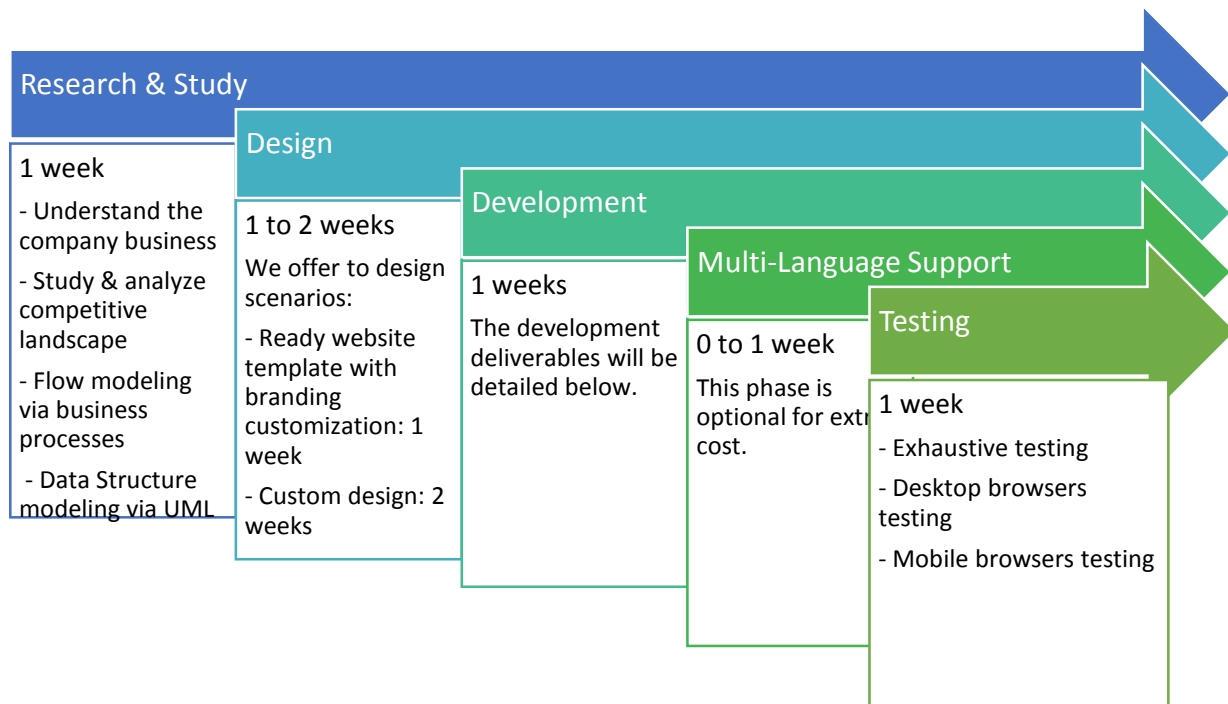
Research & Study

1 week

- Understand the company business

- Study & analyze competitive landscape

- Flow modeling via business processes

- Data Structure modeling via UML

Design

1 to 2 weeks

We offer to design scenarios:

- Ready website template with branding customization: 1 week

- Custom design: 2 weeks

Development

1 weeks

The development deliverables will be detailed below.

Multi-Language Support

0 to 1 week

This phase is optional for extr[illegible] cost.

Testing

1 week

- Exhaustive testing

- Desktop browsers testing

- Mobile browsers testing